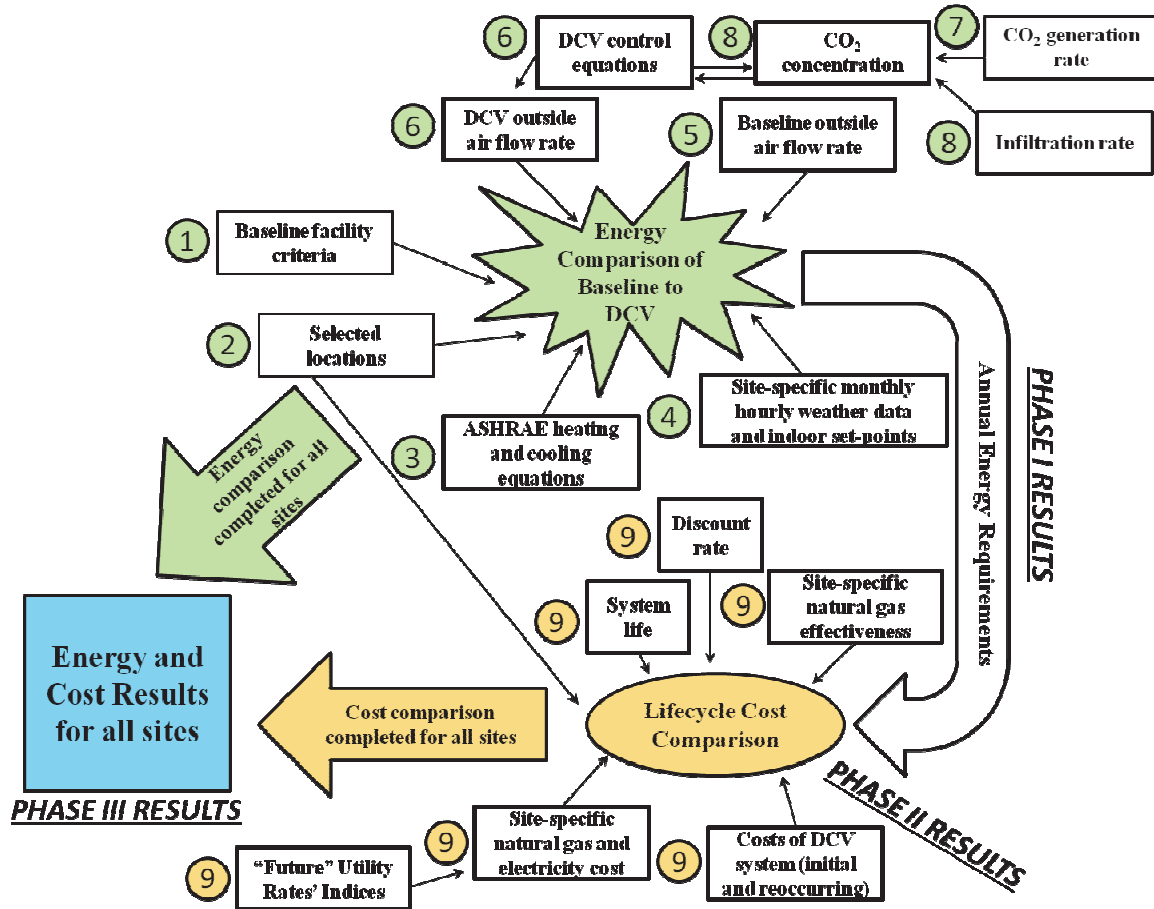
6
DCV control equations
8
$CO_2$ concentration
7
$CO_2$ generation rate

6
DCV outside air flow rate
5
Baseline outside air flow rate
8
Infiltration rate

1
Baseline facility criteria

Energy Comparison of Baseline to DCV

2
Selected locations

4
Site-specific monthly hourly weather data and indoor set-points

3
ASHRAE heating and cooling equations

Energy comparison completed for all sites

Annual Energy Requirements

PHASE I RESULTS

9
Discount rate

9
System life

9
Site-specific natural gas effectiveness

Energy and Cost Results for all sites

Cost comparison completed for all sites

Lifecycle Cost Comparison

PHASE III RESULTS

PHASE II RESULTS

9
Site-specific natural gas and electricity cost

9
Costs of DCV system (initial and reoccurring)

9
"Future" Utility Rates' Indices